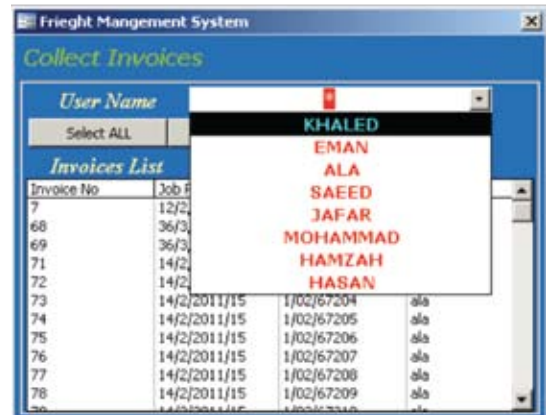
Frieght Mangement System

Collect Invoices

User Name

Select ALL

KHALED
EMAN
ALA
SAEED
JAFAR
MOHAMMAD
HAMZAH
HASAN

Invoices List

| Invoice No | Job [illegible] | | |
|---|---|---|---|
| 7 | 12/2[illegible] | | |
| 68 | 36/3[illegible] | | |
| 69 | 36/3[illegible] | | |
| 71 | 14/2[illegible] | | |
| 72 | 14/2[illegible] | | |
| 73 | 14/2/2011/15 | 1/02/67204 | ala |
| 74 | 14/2/2011/15 | 1/02/67205 | ala |
| 75 | 14/2/2011/15 | 1/02/67206 | ala |
| 76 | 14/2/2011/15 | 1/02/67207 | ala |
| 77 | 14/2/2011/15 | 1/02/67208 | ala |
| 78 | 14/2/2011/15 | 1/02/67209 | ala |